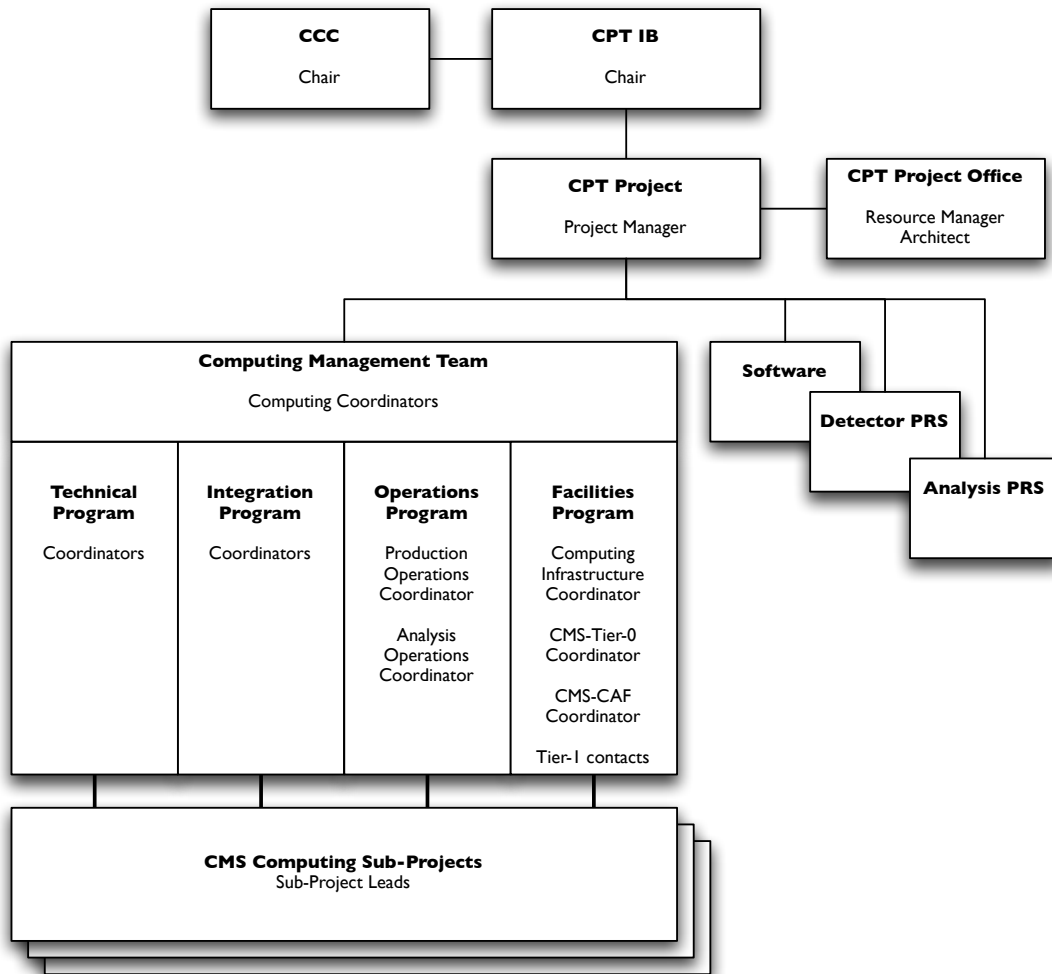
CCC
Chair

CPT IB
Chair

CPT Project
Project Manager

CPT Project Office
Resource Manager
Architect

Computing Management Team
Computing Coordinators

Technical Program
Coordinators

Integration Program
Coordinators

Operations Program
Production Operations Coordinator
Analysis Operations Coordinator

Facilities Program
Computing Infrastructure Coordinator
CMS-Tier-0 Coordinator
CMS-CAF Coordinator
Tier-1 contacts

Software

Detector PRS

Analysis PRS

CMS Computing Sub-Projects
Sub-Project Leads